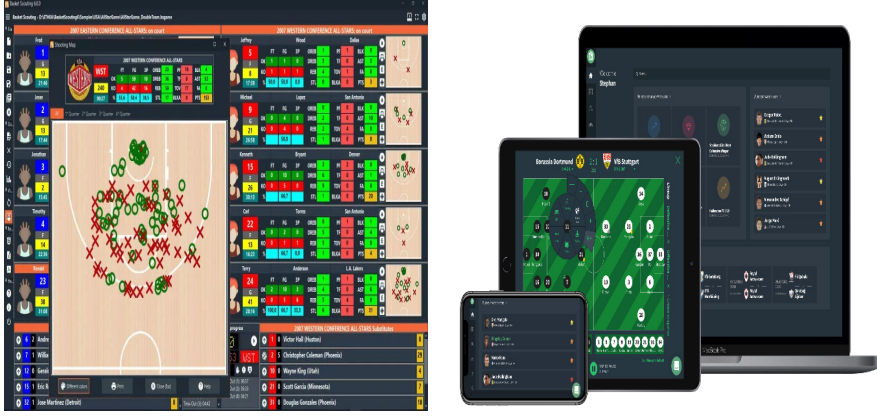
Basket Scouting

2007 EASTERN CONFERENCE ALL-STARS: on court

2007 WESTERN CONFERENCE ALL-STARS: on court

Shooting Map

2007 WESTERN CONFERENCE ALL-STARS

WST

240

Jeffrey

Wood

Dallas

Michael

Lopez

San Antonio

Kenneth

Bryant

Denver

Carl

Torres

San Antonio

Terry

Anderson

L.A. Lakers

First

Jonas

Jonathan

Timothy

Ronald

Andre

Willia

Gerald

Eric M

Jose Martinez (Detroit)

2007 WESTERN CONFERENCE ALL-STARS Substitutes

Victor Hall (Boston)

Christopher Coleman (Phoenix)

Wayne King (Utah)

Scott Garcia (Minnesota)

Douglas Gonzales (Phoenix)

WST

Borussia Dortmund

VfB Stuttgart

Stephan

MacBook Pro